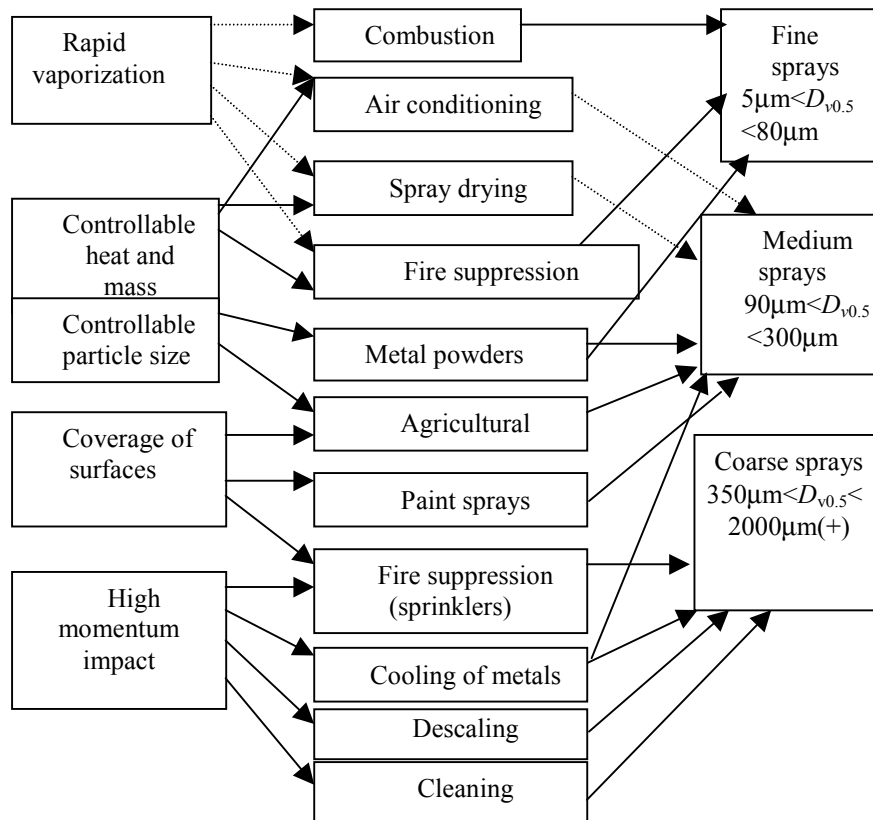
Rapid vaporization

Controllable heat and mass

Controllable particle size

Coverage of surfaces

High momentum impact

Combustion

Air conditioning

Spray drying

Fire suppression

Metal powders

Agricultural

Paint sprays

Fire suppression (sprinklers)

Cooling of metals

Descaling

Cleaning

Fine sprays $5\mu m<D_{v0.5}<80\mu m$

Medium sprays $90\mu m<D_{v0.5}<300\mu m$

Coarse sprays $350\mu m<D_{v0.5}<2000\mu m(+)$